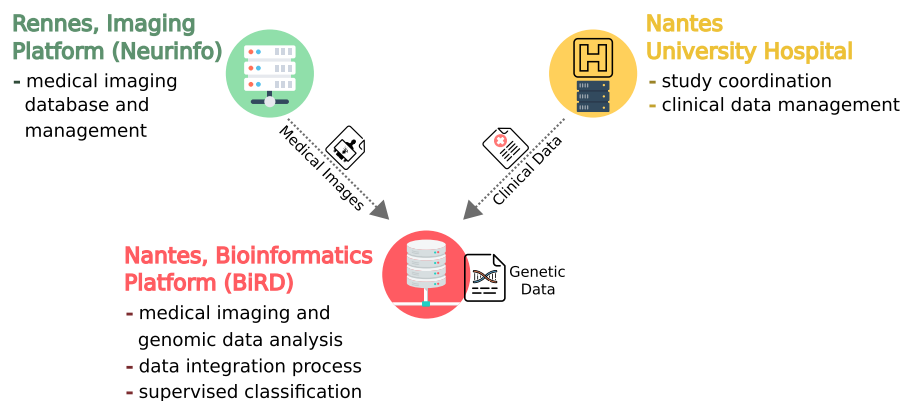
Rennes, Imaging Platform (Neurinfo)
- medical imaging database and management

Nantes University Hospital
- study coordination
- clinical data management

Medical Images

Clinical Data

Nantes, Bioinformatics Platform (BiRD)
- medical imaging and genomic data analysis
- data integration process
- supervised classification

Genetic Data